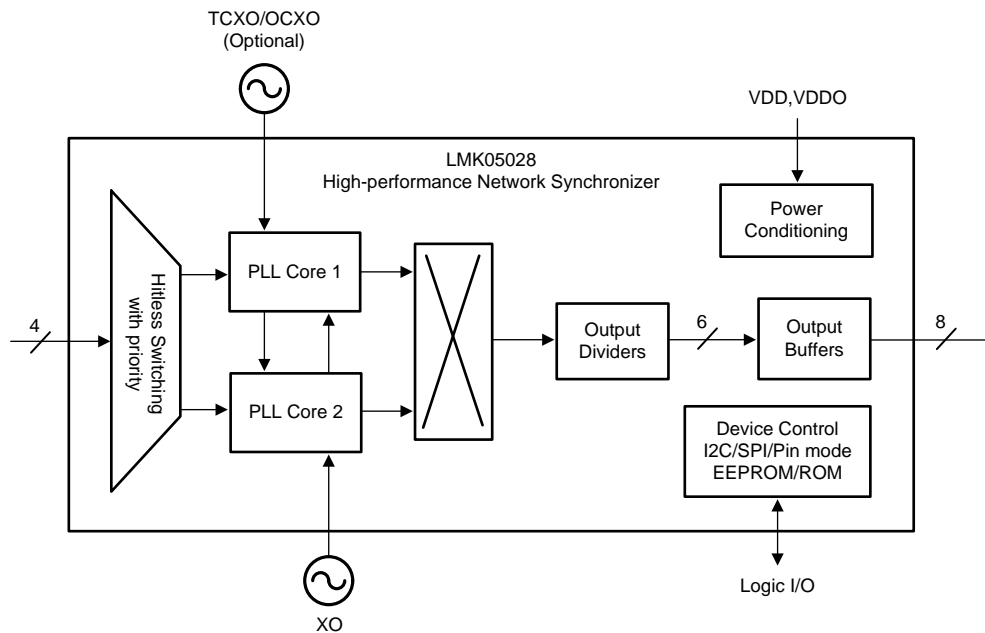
TCXO/OCXO
(Optional)

VDD,VDDO

LMK05028
High-performance Network Synchronizer

Power Conditioning

Hitless Switching with priority

PLL Core 1

PLL Core 2

4

Output Dividers

6

Output Buffers

8

Device Control
I2C/SPI/Pin mode
EEPROM/ROM

Logic I/O

XO